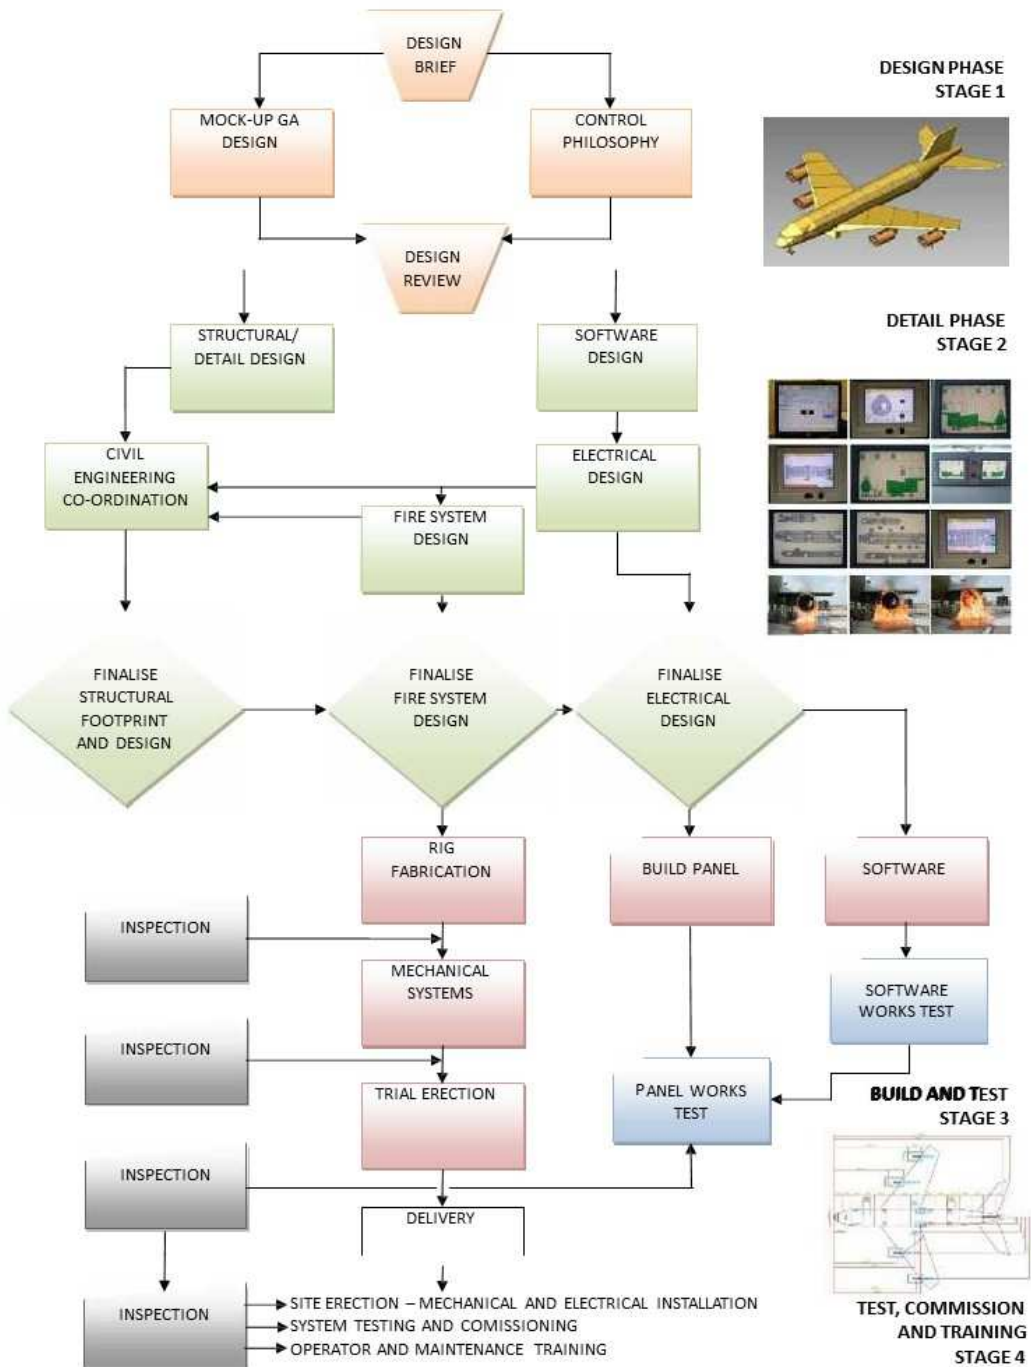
DESIGN BRIEF

DESIGN PHASE
STAGE 1

MOCK-UP GA DESIGN

CONTROL PHILOSOPHY

DESIGN REVIEW

DETAIL PHASE
STAGE 2

STRUCTURAL/ DETAIL DESIGN

SOFTWARE DESIGN

CIVIL ENGINEERING CO-ORDINATION

ELECTRICAL DESIGN

FIRE SYSTEM DESIGN

FINALISE STRUCTURAL FOOTPRINT AND DESIGN

FINALISE FIRE SYSTEM DESIGN

FINALISE ELECTRICAL DESIGN

RIG FABRICATION

BUILD PANEL

SOFTWARE

INSPECTION

MECHANICAL SYSTEMS

SOFTWARE WORKS TEST

INSPECTION

TRIAL ERECTION

PANEL WORKS TEST

BUILD AND TEST
STAGE 3

INSPECTION

DELIVERY

INSPECTION

SITE ERECTION – MECHANICAL AND ELECTRICAL INSTALLATION
SYSTEM TESTING AND COMISSIONING
OPERATOR AND MAINTENANCE TRAINING

TEST, COMMISSION AND TRAINING
STAGE 4